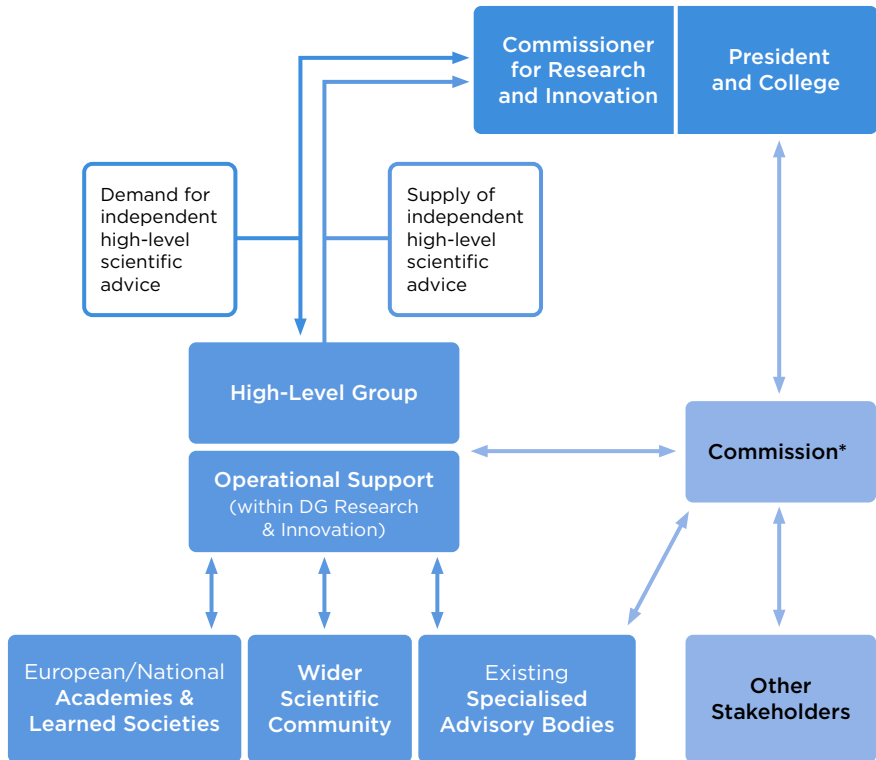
Commissioner for Research and Innovation

President and College

Demand for independent high-level scientific advice

Supply of independent high-level scientific advice

High-Level Group

Operational Support (within DG Research & Innovation)

Commission*

European/National Academies & Learned Societies

Wider Scientific Community

Existing Specialised Advisory Bodies

Other Stakeholders